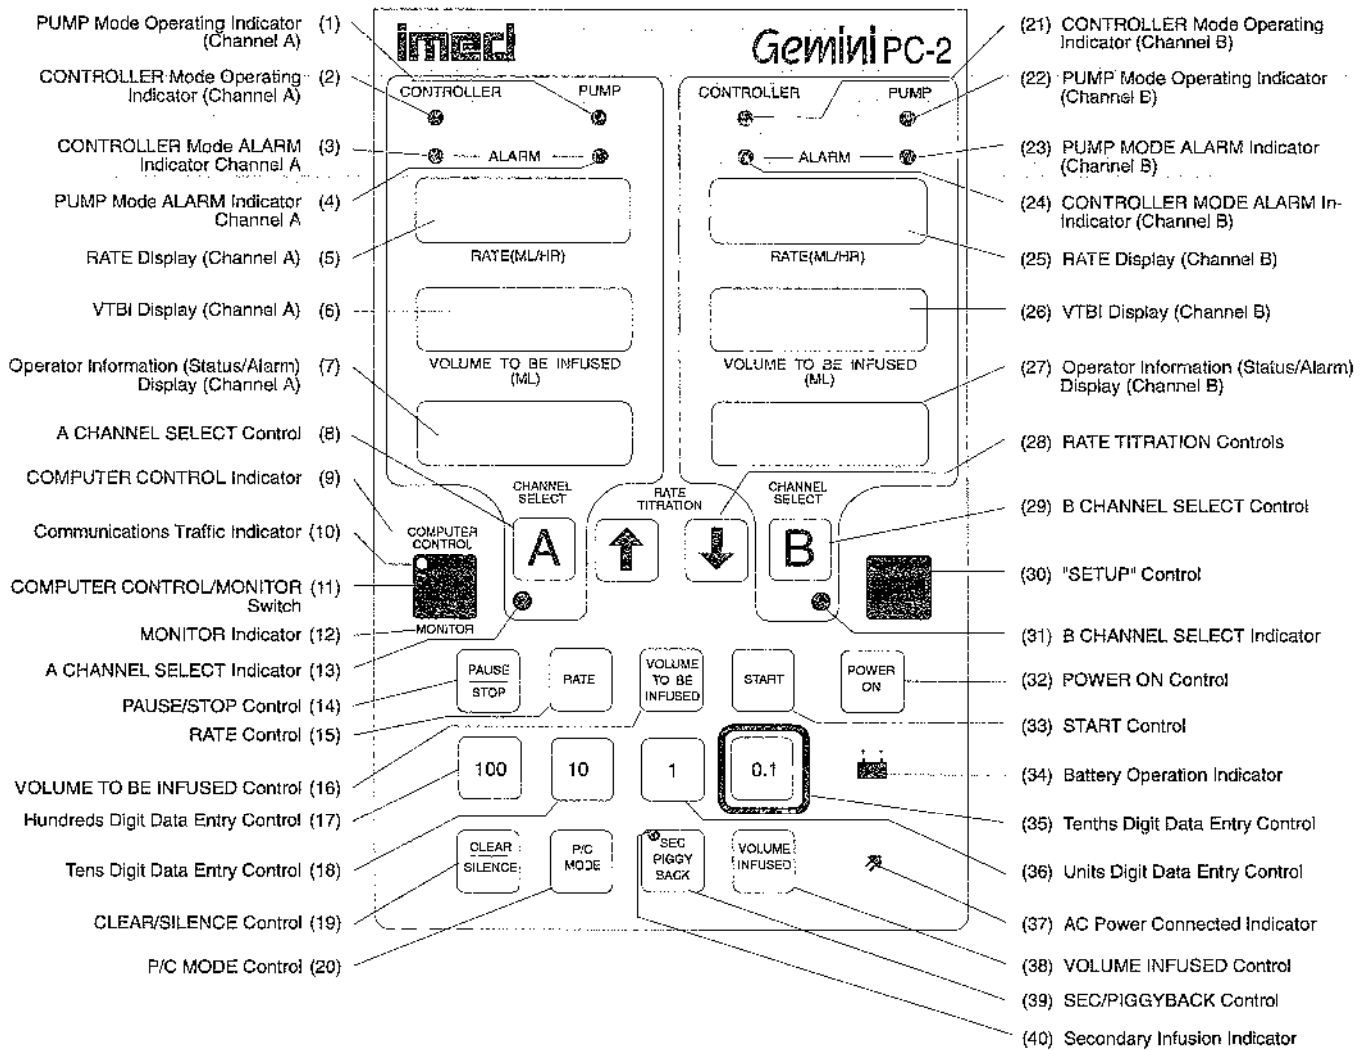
PUMP Mode Operating Indicator (Channel A) (1)
CONTROLLER Mode Operating Indicator (Channel A) (2)
CONTROLLER Mode ALARM Indicator Channel A (3)
PUMP Mode ALARM Indicator Channel A (4)
RATE Display (Channel A) (5)
VTBI Display (Channel A) (6)
Operator Information (Status/Alarm) Display (Channel A) (7)
A CHANNEL SELECT Control (8)
COMPUTER CONTROL Indicator (9)
Communications Traffic Indicator (10)
COMPUTER CONTROL/MONITOR Switch (11)
MONITOR Indicator (12)
A CHANNEL SELECT Indicator (13)
PAUSE/STOP Control (14)
RATE Control (15)
VOLUME TO BE INFUSED Control (16)
Hundreds Digit Data Entry Control (17)
Tens Digit Data Entry Control (18)
CLEAR/SILENCE Control (19)
P/C MODE Control (20)

imed
Gemini PC-2

CONTROLLER
PUMP
ALARM
RATE(ML/HR)
VOLUME TO BE INFUSED (ML)
CONTROLLER
PUMP
ALARM
RATE(ML/HR)
VOLUME TO BE INFUSED (ML)
CHANNEL SELECT
RATE TITRATION
CHANNEL SELECT
COMPUTER CONTROL
A
B
MONITOR
PAUSE STOP
RATE
VOLUME TO BE INFUSED
START
POWER ON
100
10
1
0.1
CLEAR SILENCE
P/C MODE
SEC PIGGY BACK
VOLUME INFUSED

(21) CONTROLLER Mode Operating Indicator (Channel B)
(22) PUMP Mode Operating Indicator (Channel B)
(23) PUMP MODE ALARM Indicator (Channel B)
(24) CONTROLLER MODE ALARM Indicator (Channel B)
(25) RATE Display (Channel B)
(26) VTBI Display (Channel B)
(27) Operator Information (Status/Alarm) Display (Channel B)
(28) RATE TITRATION Controls
(29) B CHANNEL SELECT Control
(30) "SETUP" Control
(31) B CHANNEL SELECT Indicator
(32) POWER ON Control
(33) START Control
(34) Battery Operation Indicator
(35) Tenths Digit Data Entry Control
(36) Units Digit Data Entry Control
(37) AC Power Connected Indicator
(38) VOLUME INFUSED Control
(39) SEC/PIGGYBACK Control
(40) Secondary Infusion Indicator